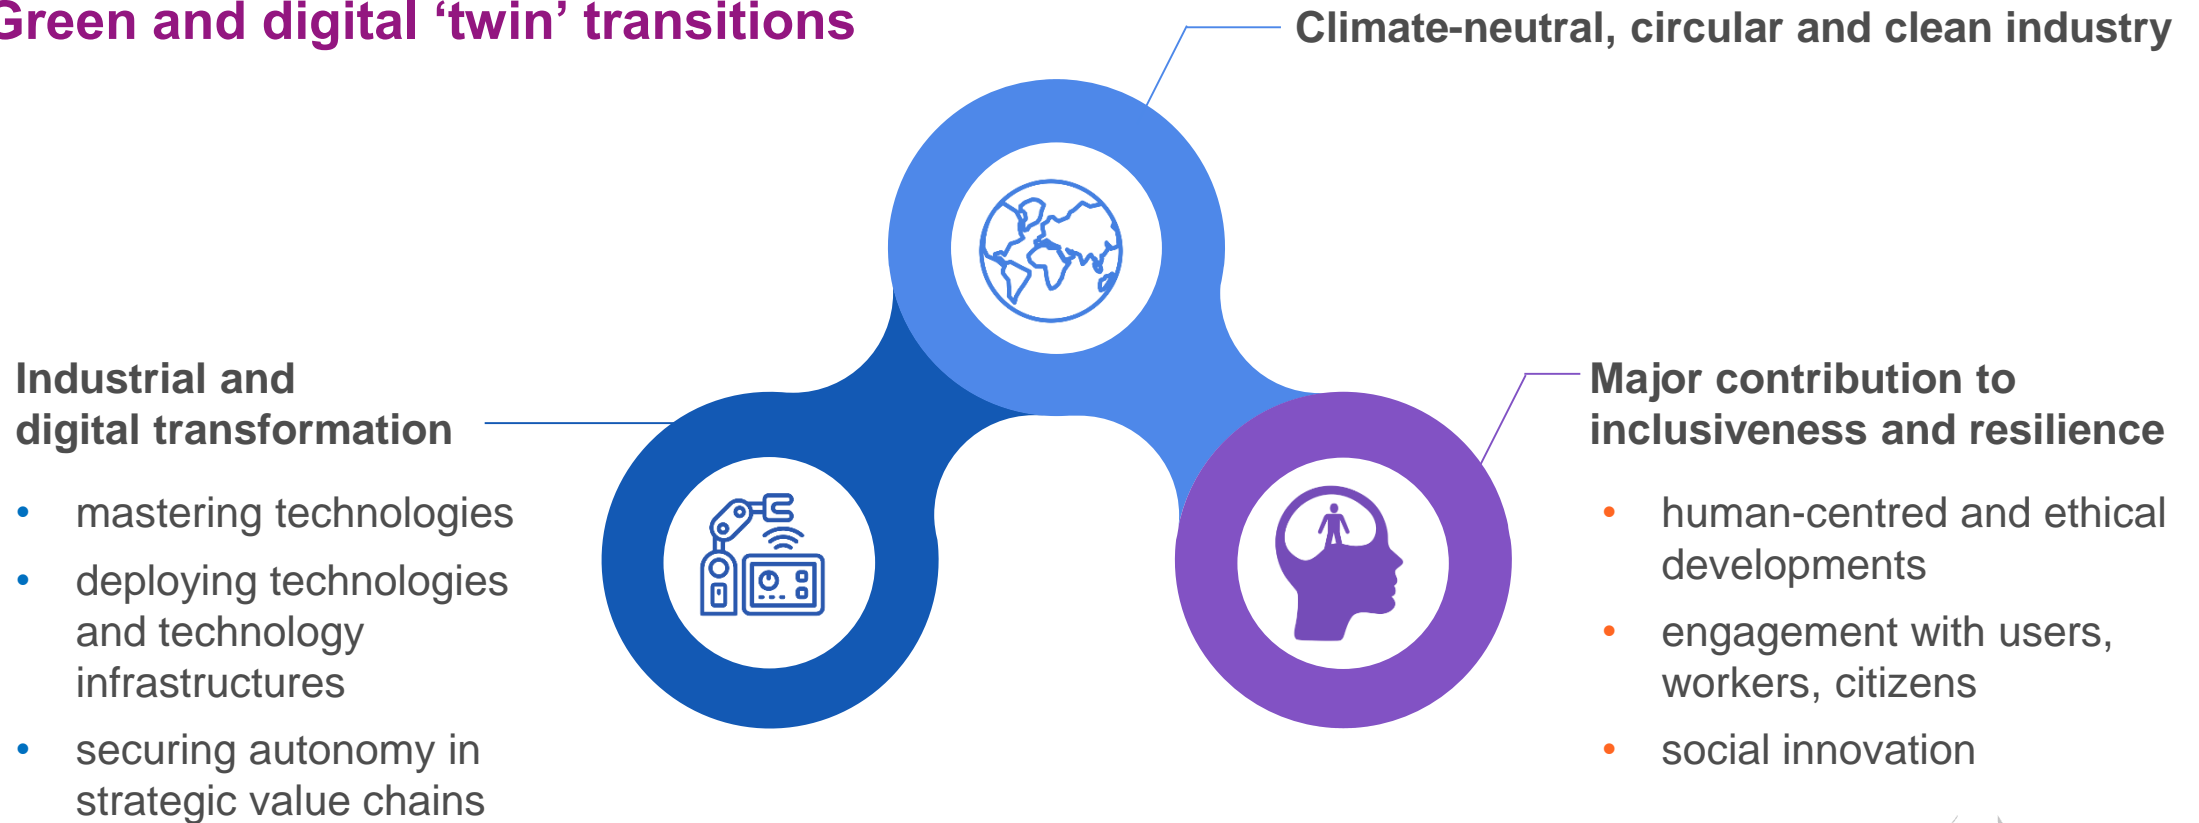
Green and digital ‘twin’ transitions

Climate-neutral, circular and clean industry

Industrial and digital transformation

- mastering technologies
- deploying technologies and technology infrastructures
- securing autonomy in strategic value chains

Major contribution to inclusiveness and resilience

- human-centred and ethical developments
- engagement with users, workers, citizens
- social innovation